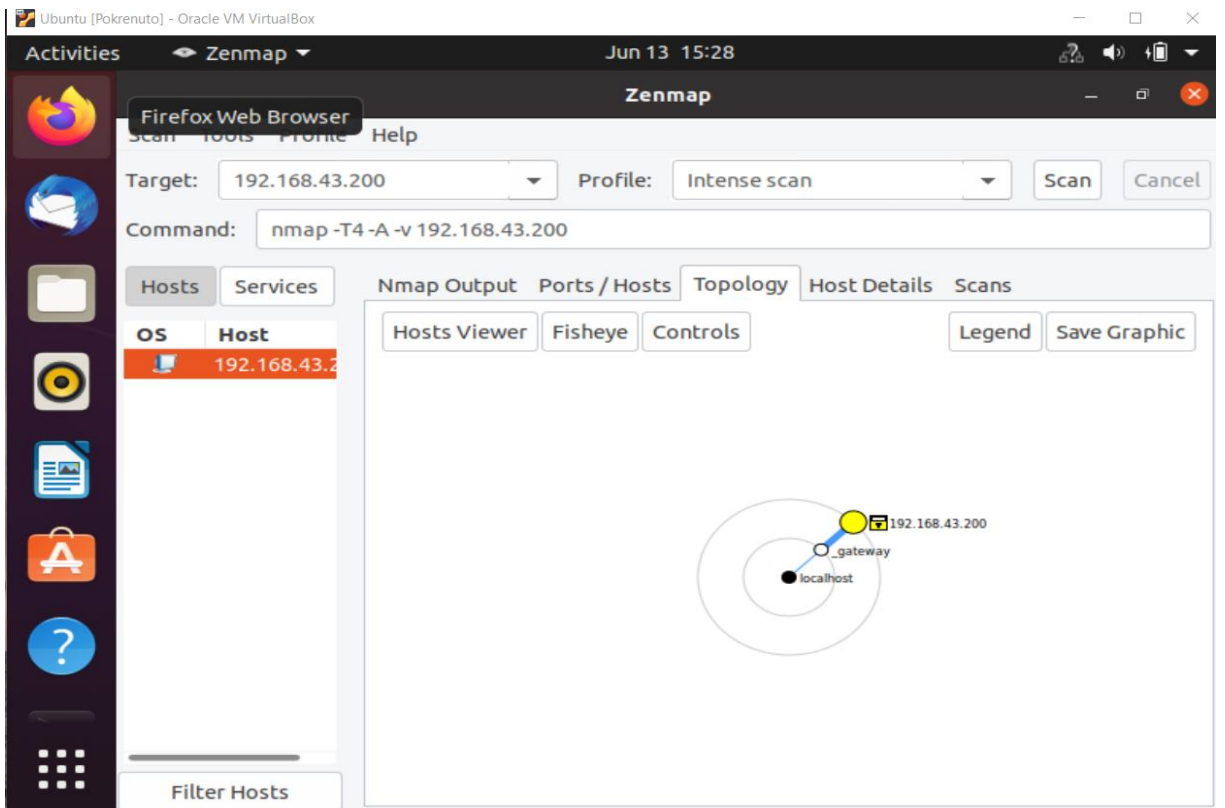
Ubuntu [Pokrenuto] - Oracle VM VirtualBox

Activities Zenmap Jun 13 15:28

Zenmap

Firefox Web Browser

Scan Tools Profile Help

Target: 192.168.43.200 Profile: Intense scan Scan Cancel

Command: nmap -T4 -A -v 192.168.43.200

Hosts Services

| OS | Host |
|---|---|
| | 192.168.43.2 |

Nmap Output Ports / Hosts Topology Host Details Scans

Hosts Viewer Fisheye Controls Legend Save Graphic

192.168.43.200

_gateway

localhost

Filter Hosts